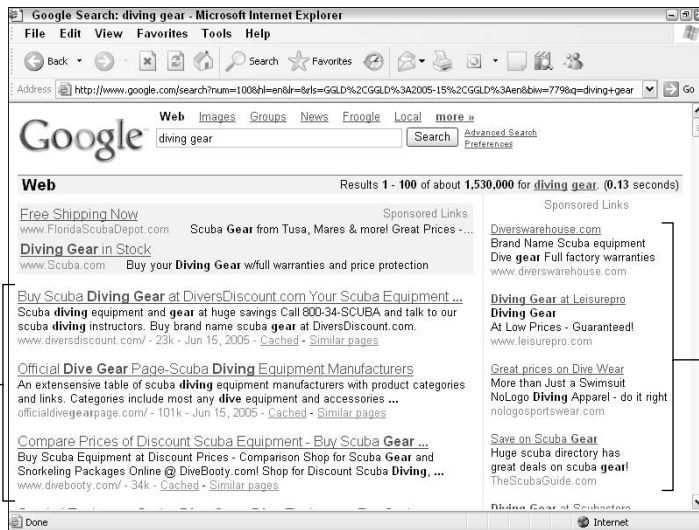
Google Search: diving gear - Microsoft Internet Explorer

File Edit View Favorites Tools Help

Back Search Favorites

Address http://www.google.com/search?num=100&hl=en&lr=&rls=GGLD%2CGGLD%3A2005-15%2CGGLD%3Aen&biw=779&q=diving+gear Go

Google

Web Images Groups News Froogle Local more »

diving gear Search Advanced Search Preferences

Web Results 1 - 100 of about 1,530,000 for diving gear. (0.13 seconds)

Free Shipping Now Sponsored Links
www.FloridaScubaDepot.com Scuba Gear from Tusa, Mares & more! Great Prices - ...

Diving Gear in Stock
www.Scuba.com Buy your Diving Gear w/full warranties and price protection

Buy Scuba Diving Gear at DiversDiscount.com Your Scuba Equipment ...
Scuba diving equipment and gear at huge savings Call 800-34-SCUBA and talk to our scuba diving instructors. Buy brand name scuba gear at DiversDiscount.com.
www.diversdiscount.com/ - 23k - Jun 15, 2005 - Cached - Similar pages

Official Dive Gear Page-Scuba Diving Equipment Manufacturers
An extensensive table of scuba diving equipment manufacturers with product categories and links. Categories include most any dive equipment and accessories ...
officialdivegearpage.com/ - 101k - Jun 15, 2005 - Cached - Similar pages

Compare Prices of Discount Scuba Equipment - Buy Scuba Gear ...
Buy Scuba Equipment at Discount Prices - Comparison Shop for Scuba Gear and Snorkeling Packages Online @ DiveBooty.com! Shop for Discount Scuba Diving, ...
www.divebooty.com/ - 34k - Cached - Similar pages

Sponsored Links

Diverswarehouse.com
Brand Name Scuba equipment
Dive gear Full factory warranties
www.diverswarehouse.com

Diving Gear at Leisurepro
Diving Gear
At Low Prices - Guaranteed!
www.leisurepro.com

Great prices on Dive Wear
More than Just a Swimsuit
NoLogo Diving Apparel - do it right
nologosportswear.com

Save on Scuba Gear
Huge scuba directory has great deals on scuba gear!
TheScubaGuide.com

Diving Gear at Scubastore

Done Internet